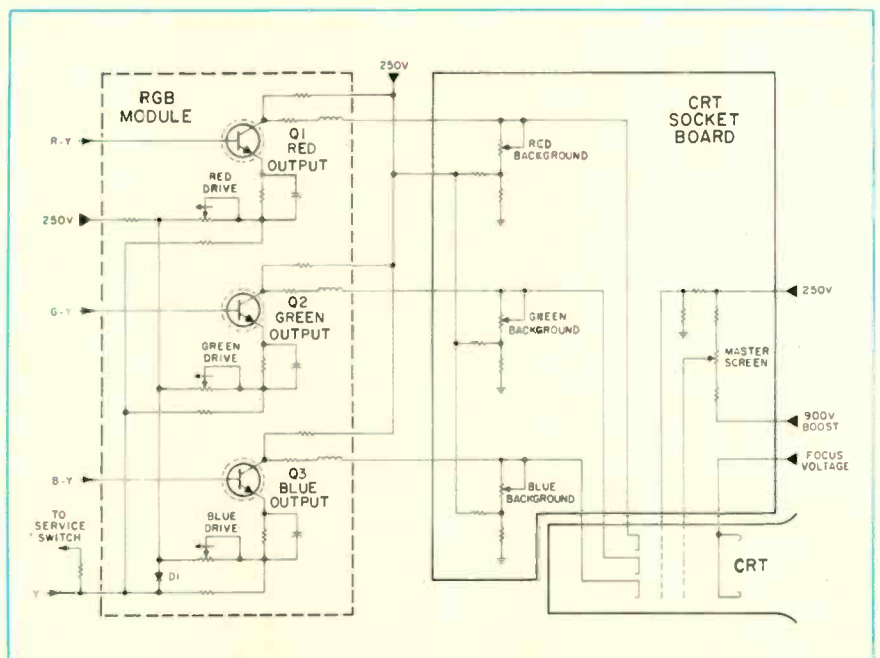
RGB MODULE

250V

CRT SOCKET BOARD

R-Y

Q1 RED OUTPUT

RED DRIVE

RED BACKGROUND

250V

G-Y

Q2 GREEN OUTPUT

GREEN DRIVE

GREEN BACKGROUND

250V

MASTER SCREEN

900V BOOST

B-Y

Q3 BLUE OUTPUT

BLUE DRIVE

BLUE BACKGROUND

FOCUS VOLTAGE

TO SERVICE SWITCH

D1

Y

CRT